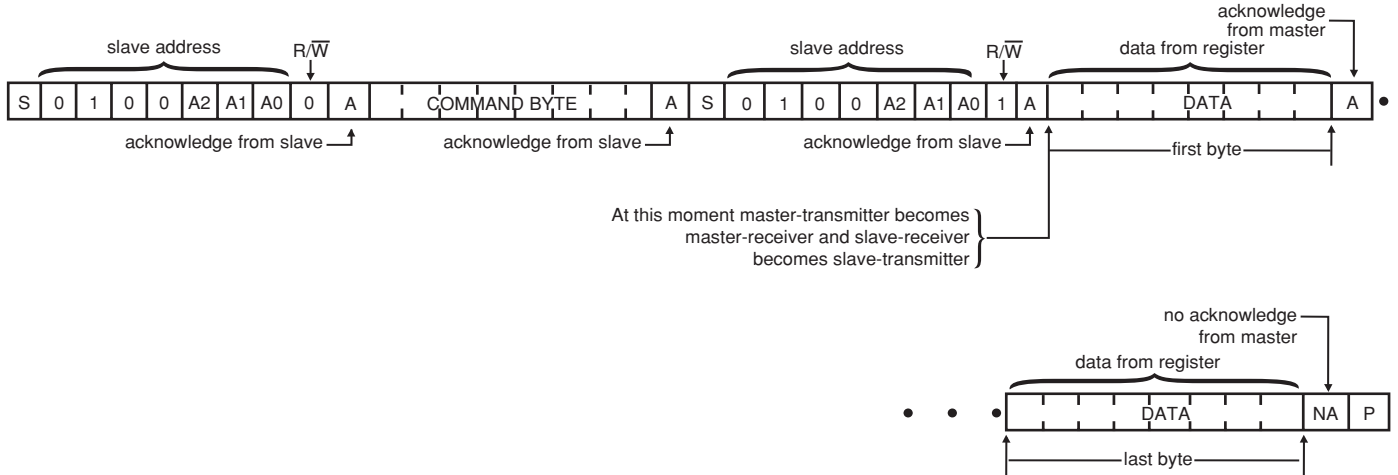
slave address

$R/\overline{W}$

slave address

$R/\overline{W}$

acknowledge from master

data from register

| S | 0 | 1 | 0 | 0 | A2 | A1 | A0 | 0 | A | COMMAND BYTE | A | S | 0 | 1 | 0 | 0 | A2 | A1 | A0 | 1 | A | DATA | A |
|---|---|---|---|---|---|---|---|---|---|---|---|---|---|---|---|---|---|---|---|---|---|---|---|

acknowledge from slave

acknowledge from slave

acknowledge from slave

first byte

At this moment master-transmitter becomes master-receiver and slave-receiver becomes slave-transmitter

no acknowledge from master

data from register

| DATA | NA | P |
|---|---|---|

last byte